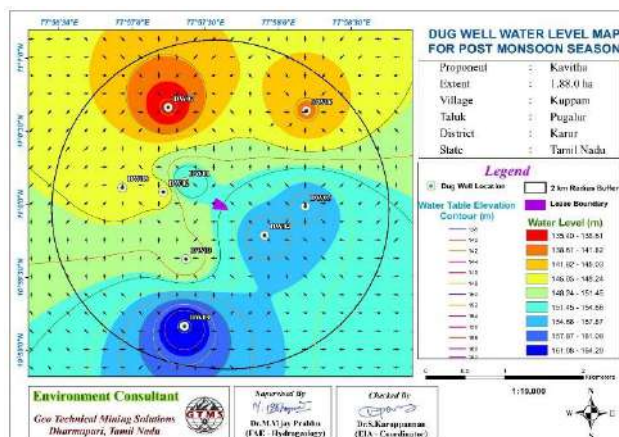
77°56'30"E 77°57'0"E 77°57'30"E 77°58'0"E 77°58'30"E

DUG WELL WATER LEVEL MAP FOR POST MONSOON SEASON

| Proponent | : | Kavitha |
|---|---|---|
| Extent | : | 1.88.0 ha |
| Village | : | Kuppam |
| Taluk | : | Pugalur |
| District | : | Karur |
| State | : | Tamil Nadu |

Legend

Dug Well Location

2 km Radius Buffer

Lease Boundary

Water Table Elevation Contour (m)

Water Level (m)

135.40 - 138.61
138.61 - 141.82
141.82 - 145.03
145.03 - 148.24
148.24 - 151.45
151.45 - 154.66
154.66 - 157.87
157.87 - 161.08
161.08 - 164.29

DW7 DW8 DW1 DW2 DW3 DW4 DW5 DW6 DW9

1:19,000

W E S

Environment Consultant

Geo Technical Mining Solutions
Dharmapuri, Tamil Nadu

GTMS

Supervised By
Dr.M.Vijay Prabhu
(FAE - Hydrogeology)

Checked By
Dr.S.Karuppannan
(EIA - Coordinator)